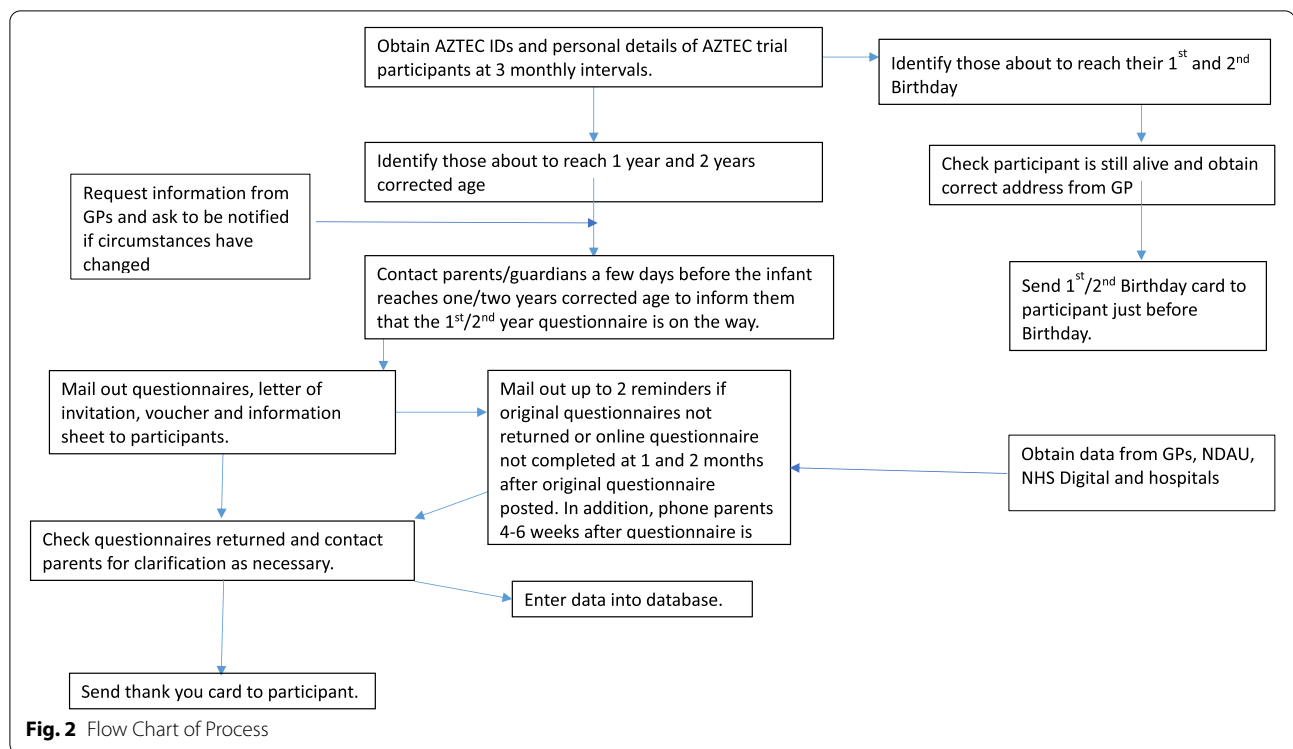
Obtain AZTEC IDs and personal details of AZTEC trial participants at 3 monthly intervals.

Identify those about to reach their 1$^{st}$ and 2$^{nd}$ Birthday

Identify those about to reach 1 year and 2 years corrected age

Check participant is still alive and obtain correct address from GP

Request information from GPs and ask to be notified if circumstances have changed

Contact parents/guardians a few days before the infant reaches one/two years corrected age to inform them that the 1$^{st}$/2$^{nd}$ year questionnaire is on the way.

Send 1$^{st}$/2$^{nd}$ Birthday card to participant just before Birthday.

Mail out questionnaires, letter of invitation, voucher and information sheet to participants.

Mail out up to 2 reminders if original questionnaires not returned or online questionnaire not completed at 1 and 2 months after original questionnaire posted. In addition, phone parents 4-6 weeks after questionnaire is

Obtain data from GPs, NDAU, NHS Digital and hospitals

Check questionnaires returned and contact parents for clarification as necessary.

Enter data into database.

Send thank you card to participant.

**Fig. 2** Flow Chart of Process